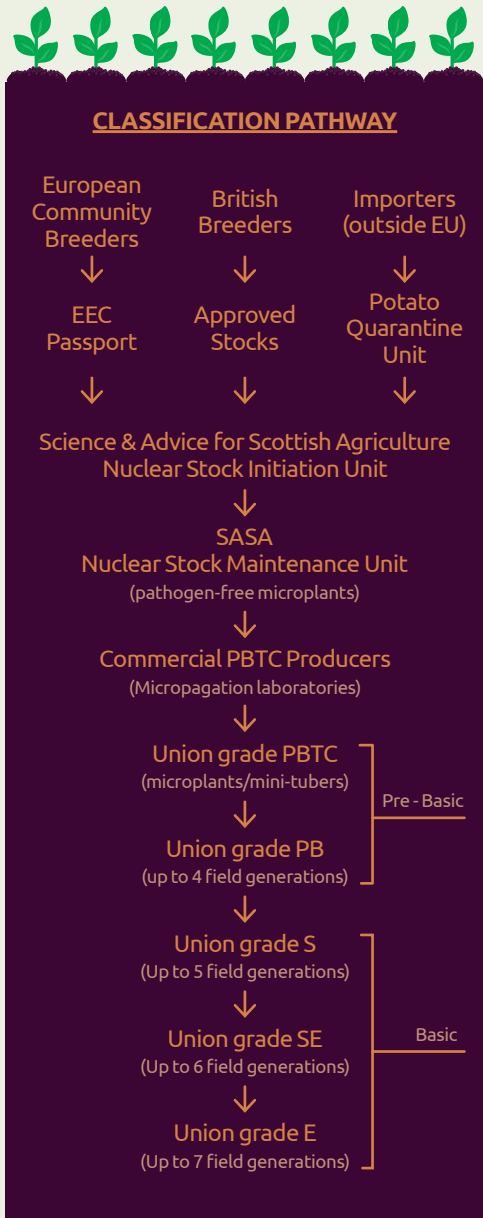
CLASSIFICATION PATHWAY

European Community Breeders

British Breeders

Importers (outside EU)

EEC Passport

Approved Stocks

Potato Quarantine Unit

Science & Advice for Scottish Agriculture
Nuclear Stock Initiation Unit

SASA
Nuclear Stock Maintenance Unit
(pathogen-free microplants)

Commercial PBTC Producers
(Micropagation laboratories)

Union grade PBTC
(microplants/mini-tubers)

Union grade PB
(up to 4 field generations)

Pre - Basic

Union grade S
(Up to 5 field generations)

Union grade SE
(Up to 6 field generations)

Union grade E
(Up to 7 field generations)

Basic